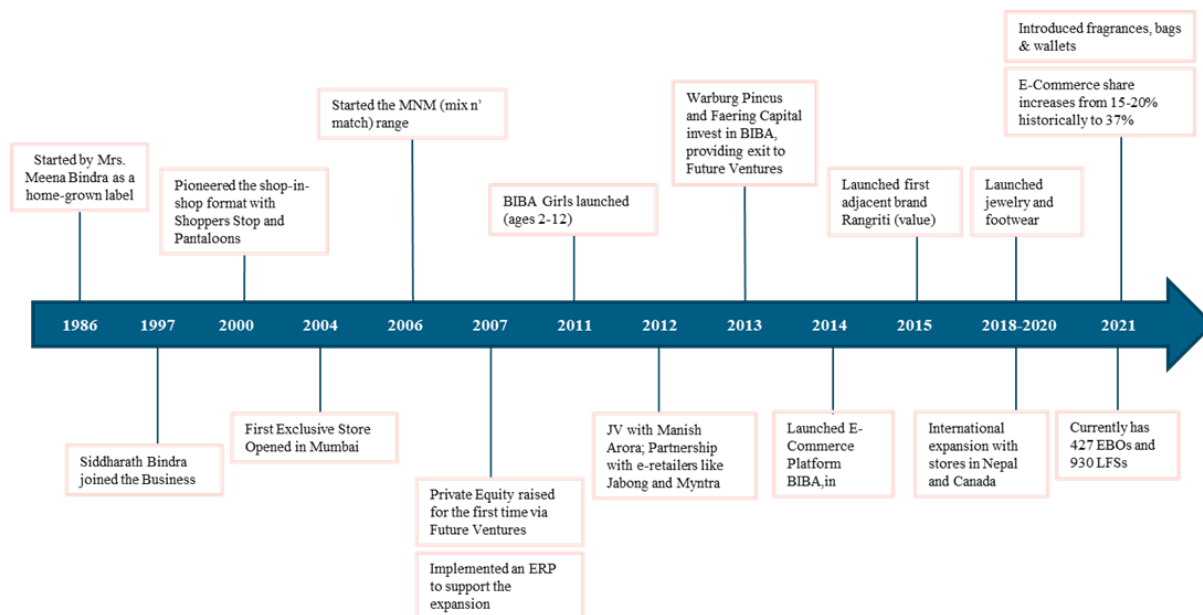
Introduced fragrances, bags & wallets

E-Commerce share increases from 15-20% historically to 37%

Started the MNM (mix n' match) range

Warburg Pincus and Faering Capital invest in BIBA, providing exit to Future Ventures

Started by Mrs. Meena Bindra as a home-grown label

Pioneered the shop-in-shop format with Shoppers Stop and Pantaloons

BIBA Girls launched (ages 2-12)

Launched first adjacent brand Rangriti (value)

Launched jewelry and footwear

1986 1997 2000 2004 2006 2007 2011 2012 2013 2014 2015 2018-2020 2021

Siddharath Bindra joined the Business

First Exclusive Store Opened in Mumbai

Private Equity raised for the first time via Future Ventures

Implemented an ERP to support the expansion

JV with Manish Arora; Partnership with e-retailers like Jabong and Myntra

Launched E-Commerce Platform BIBA,in

International expansion with stores in Nepal and Canada

Currently has 427 EBOs and 930 LFSs